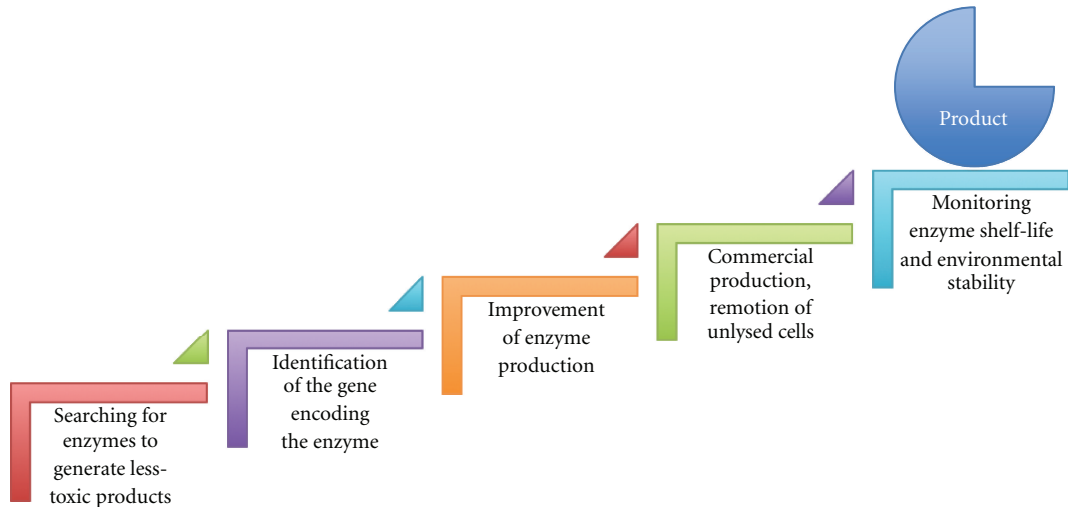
Product

Monitoring enzyme shelf-life and environmental stability

Commercial production, remotion of unlysed cells

Improvement of enzyme production

Identification of the gene encoding the enzyme

Searching for enzymes to generate less-toxic products